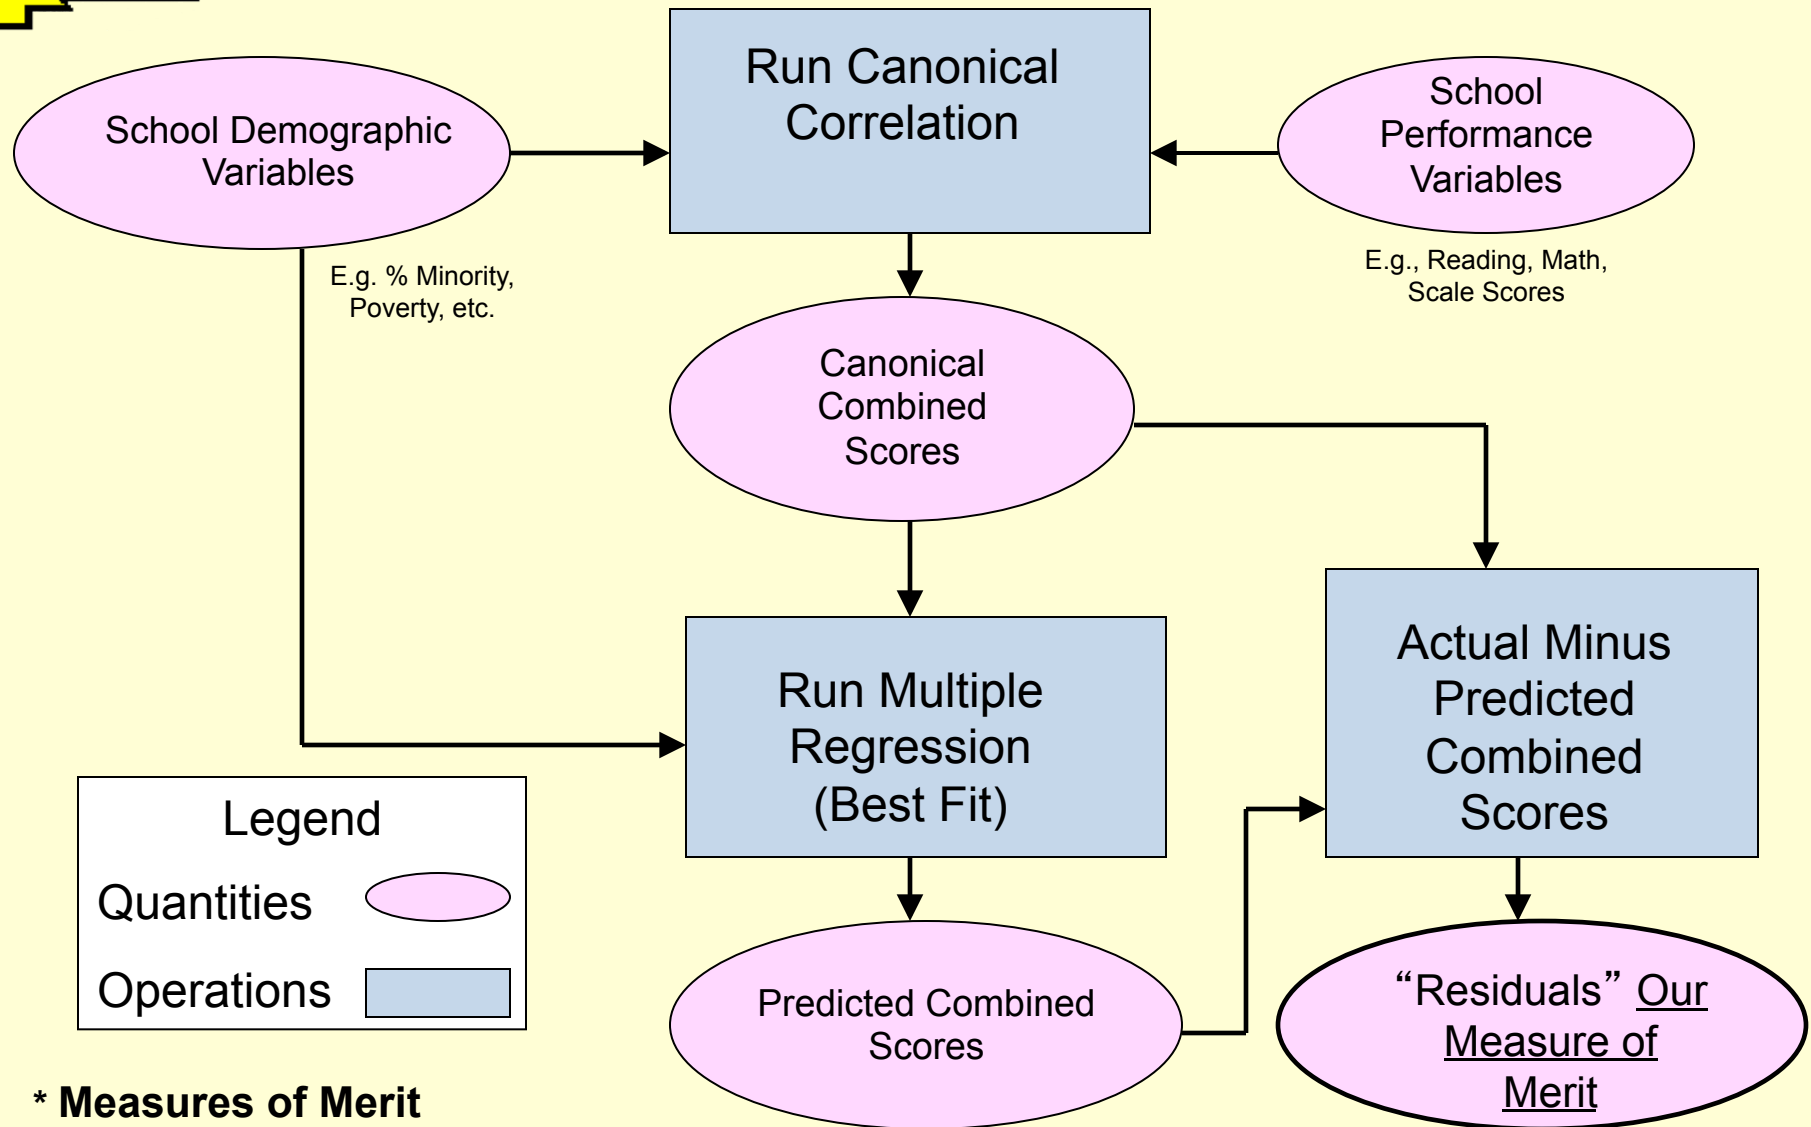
School Demographic Variables

Run Canonical Correlation

School Performance Variables

E.g. % Minority, Poverty, etc.

E.g., Reading, Math, Scale Scores

Canonical Combined Scores

Run Multiple Regression (Best Fit)

Actual Minus Predicted Combined Scores

Legend

Quantities

Operations

Predicted Combined Scores

“Residuals” Our Measure of Merit

* Measures of Merit